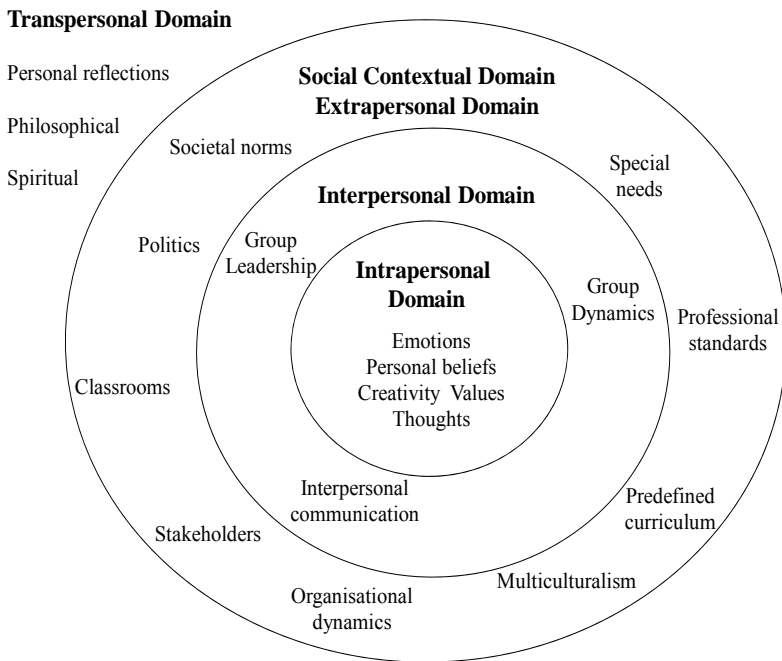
Transpersonal Domain

Personal reflections

Philosophical

Spiritual

Social Contextual Domain
Extrapersonal Domain

Societal norms

Special needs

Interpersonal Domain

Politics

Group Leadership

Intrapersonal Domain

Group Dynamics

Professional standards

Emotions
Personal beliefs
Creativity Values
Thoughts

Classrooms

Interpersonal communication

Predefined curriculum

Stakeholders

Multiculturalism

Organisational dynamics